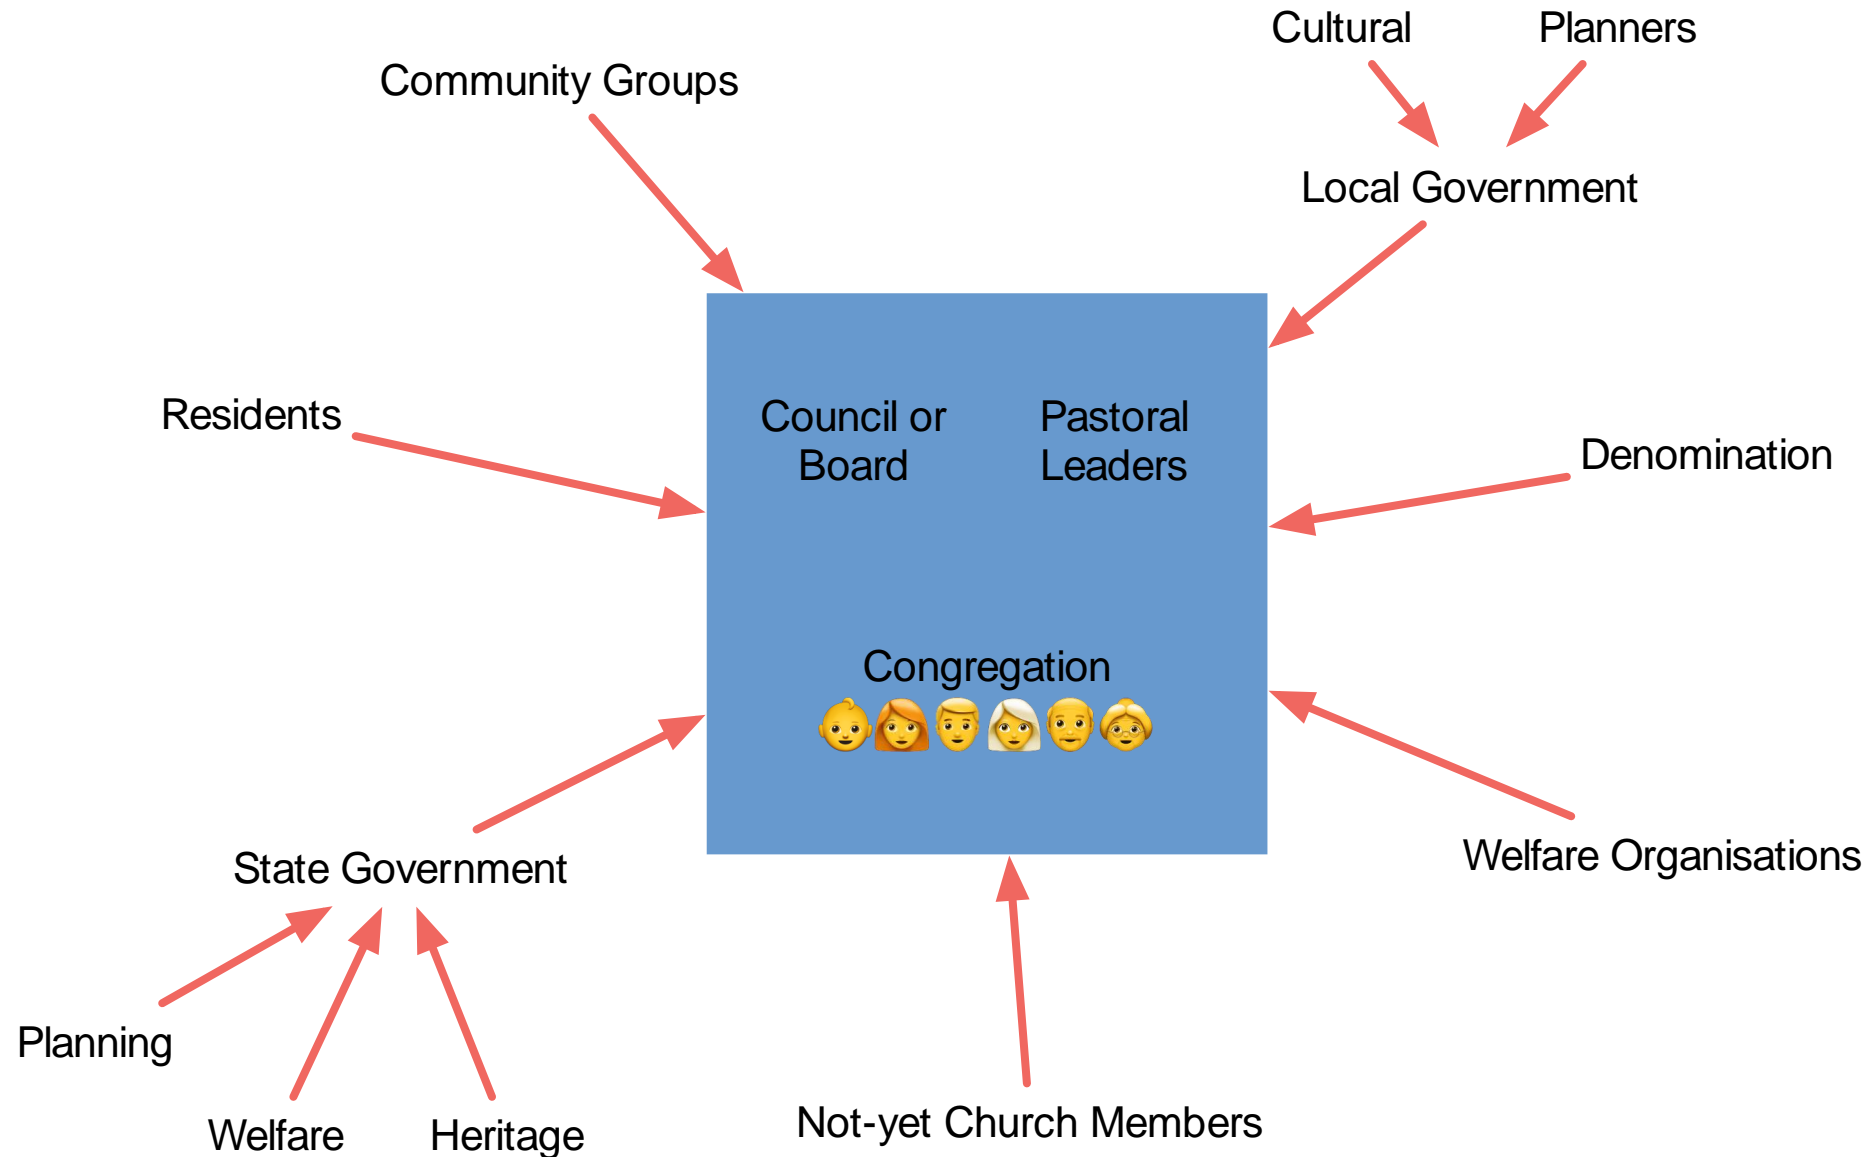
Cultural

Planners

Community Groups

Local Government

Residents

Council or Board

Pastoral Leaders

Denomination

Congregation

👶👩👱👰👴👵

State Government

Welfare Organisations

Planning

Welfare

Heritage

Not-yet Church Members